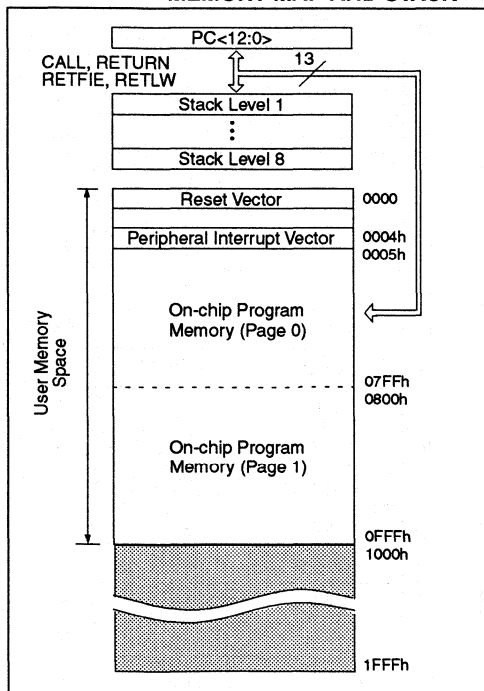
MEMORY MAP AND STACK

PC<12:0>

CALL, RETURN
RETFIE, RETLW

13

Stack Level 1

⋮

Stack Level 8

Reset Vector

0000

Peripheral Interrupt Vector

0004h
0005h

On-chip Program Memory (Page 0)

07FFh
0800h

On-chip Program Memory (Page 1)

0FFFh
1000h

1FFFh

User Memory Space